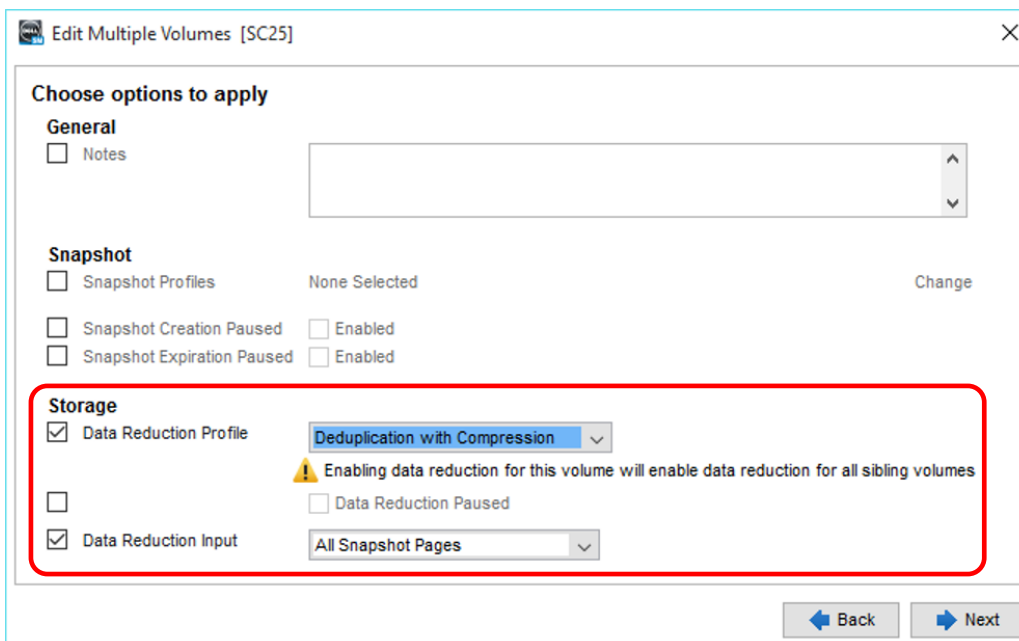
Edit Multiple Volumes [SC25]

Choose options to apply

General

Notes

Snapshot

Snapshot Profiles None Selected Change

Snapshot Creation Paused Enabled

Snapshot Expiration Paused Enabled

Storage

Data Reduction Profile Deduplication with Compression

Enabling data reduction for this volume will enable data reduction for all sibling volumes

Data Reduction Paused

Data Reduction Input All Snapshot Pages

Back Next